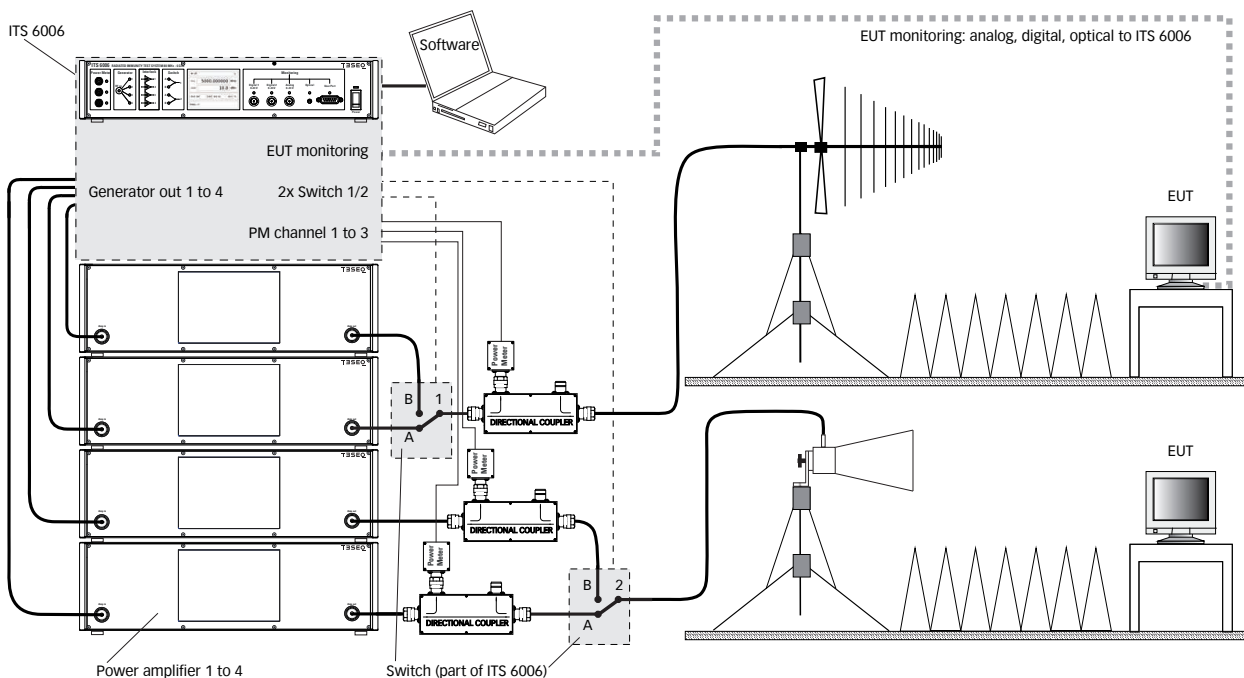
ITS 6006

Software

EUT monitoring: analog, digital, optical to ITS 6006

EUT monitoring

Generator out 1 to 4

2x Switch 1/2

PM channel 1 to 3

TESEQ

TESEQ

TESEQ

TESEQ

TESEQ

EUT

EUT

Power Meter

Power Meter

Power Meter

B

1

A

DIRECTIONAL COUPLER

DIRECTIONAL COUPLER

DIRECTIONAL COUPLER

B

2

A

Power amplifier 1 to 4

Switch (part of ITS 6006)